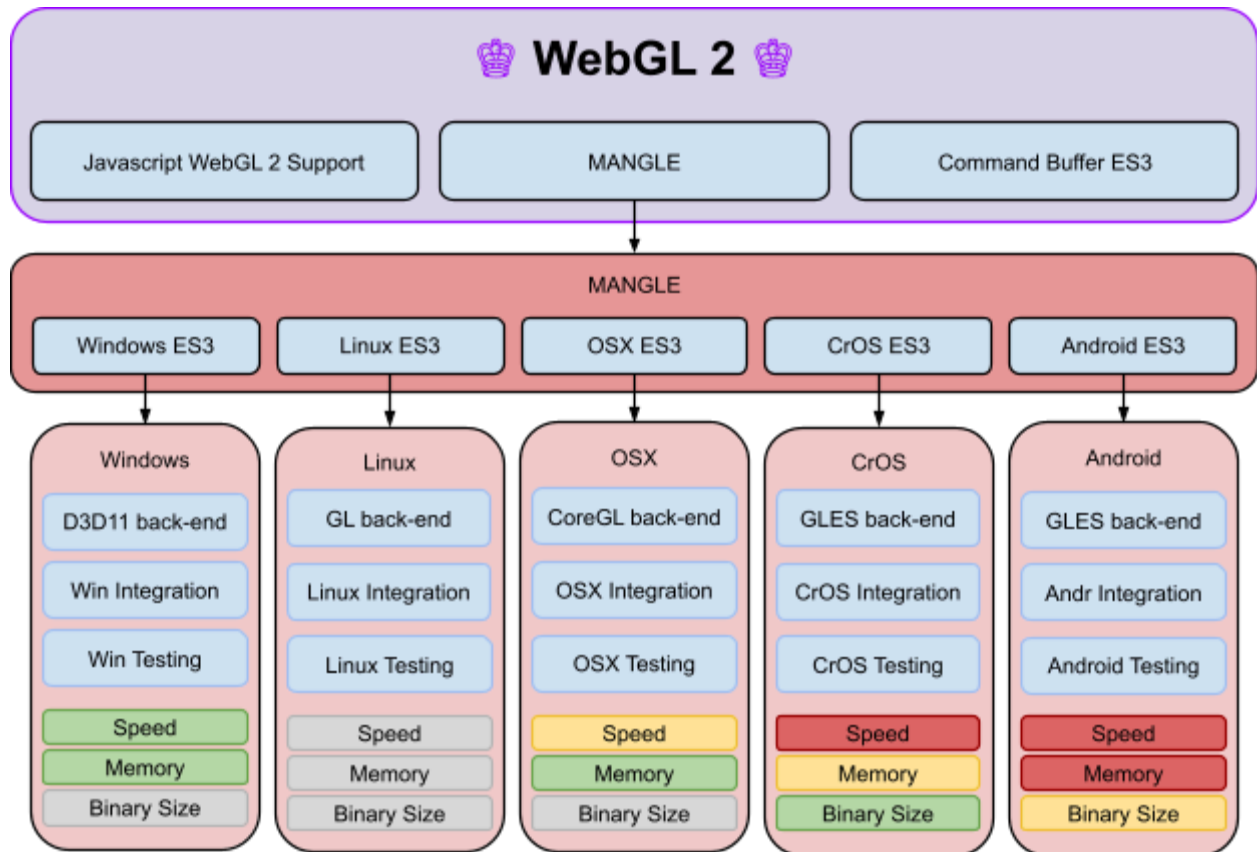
♚ WebGL 2 ♚

Javascript WebGL 2 Support

MANGLE

Command Buffer ES3

MANGLE

Windows ES3

Linux ES3

OSX ES3

CrOS ES3

Android ES3

Windows

D3D11 back-end

Win Integration

Win Testing

Speed

Memory

Binary Size

Linux

GL back-end

Linux Integration

Linux Testing

Speed

Memory

Binary Size

OSX

CoreGL back-end

OSX Integration

OSX Testing

Speed

Memory

Binary Size

CrOS

GLES back-end

CrOS Integration

CrOS Testing

Speed

Memory

Binary Size

Android

GLES back-end

Andr Integration

Android Testing

Speed

Memory

Binary Size